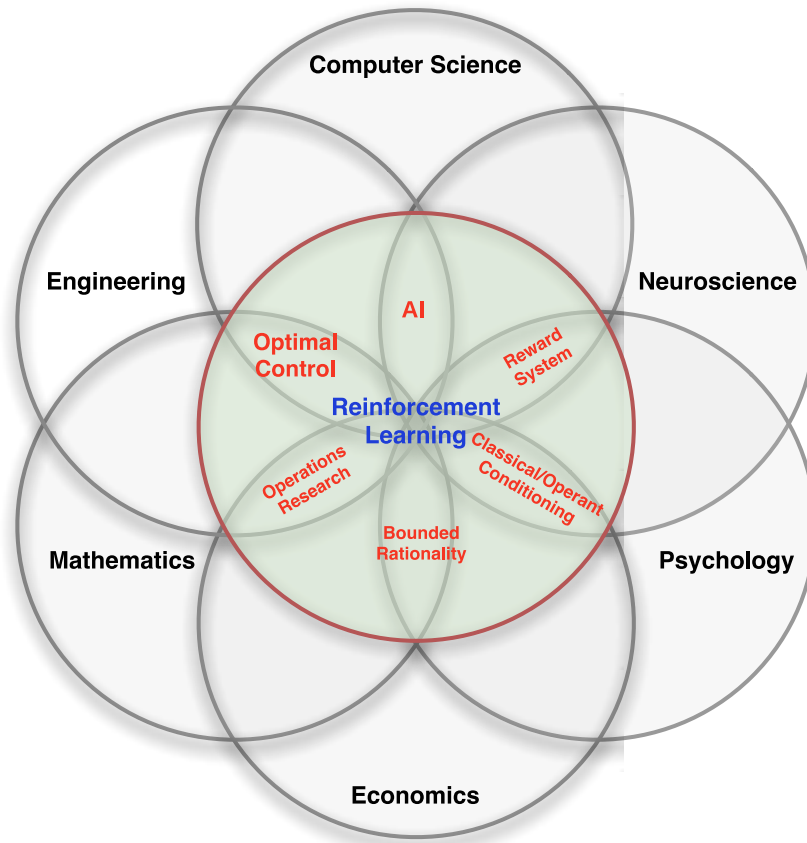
Computer Science

Engineering

Neuroscience

AI

Optimal Control

Reward System

Reinforcement Learning

Operations Research

Classical/Operant Conditioning

Bounded Rationality

Mathematics

Psychology

Economics